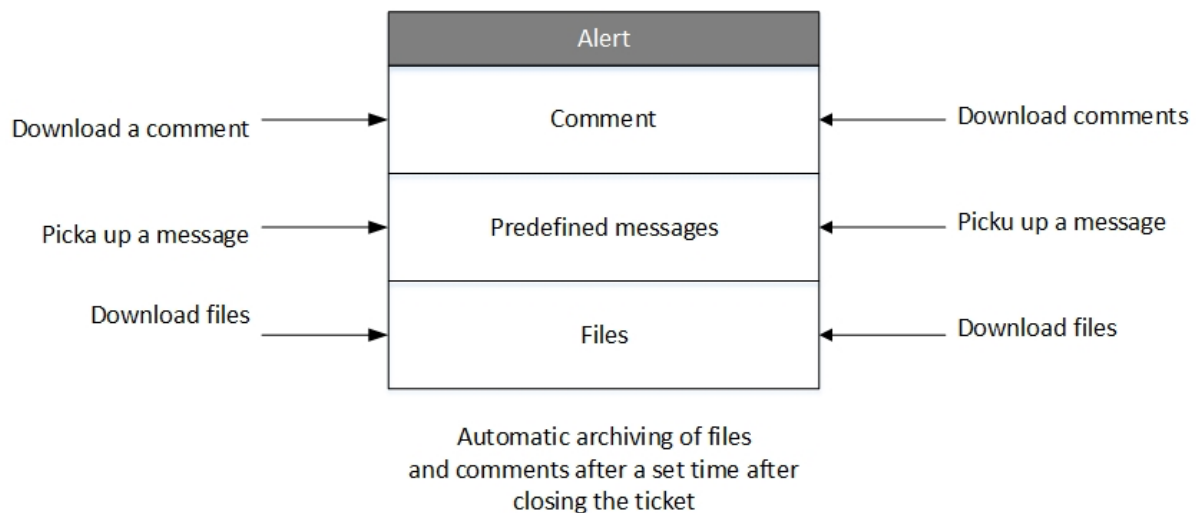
Alert

Download a comment

Comment

Download comments

Picka up a message

Predefined messages

Picku up a message

Download files

Files

Download files

Automatic archiving of files and comments after a set time after closing the ticket